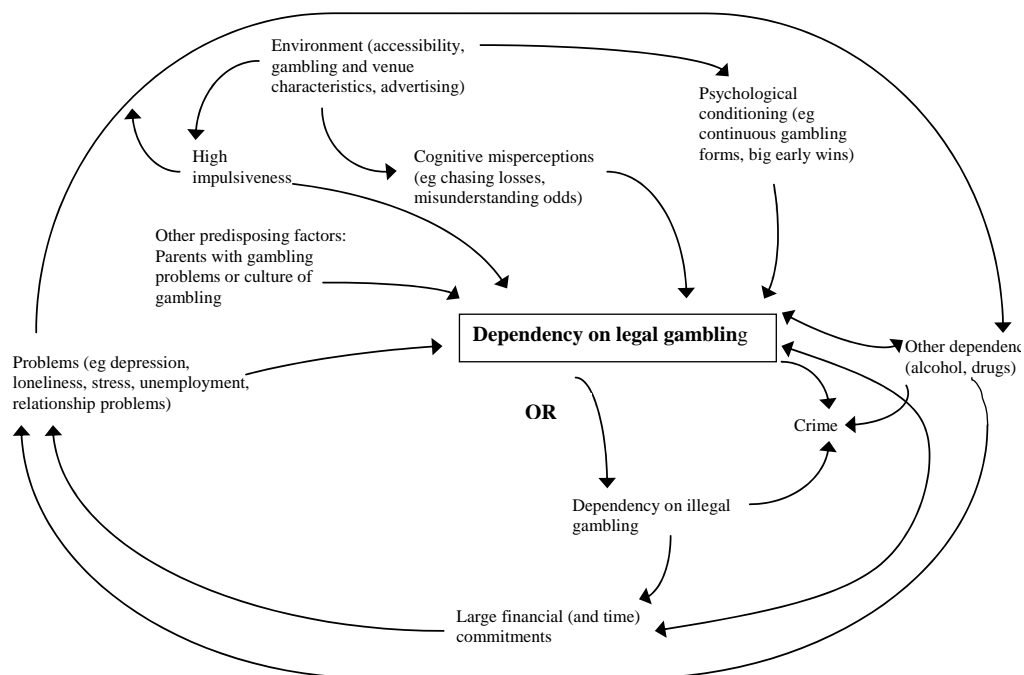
Environment (accessibility, gambling and venue characteristics, advertising)

Psychological conditioning (eg continuous gambling forms, big early wins)

High impulsiveness

Cognitive misperceptions (eg chasing losses, misunderstanding odds)

Other predisposing factors: Parents with gambling problems or culture of gambling

Dependency on legal gambling

Other dependenc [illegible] (alcohol, drugs)

Problems (eg depression, loneliness, stress, unemployment, relationship problems)

OR

Crime

Dependency on illegal gambling

Large financial (and time) commitments